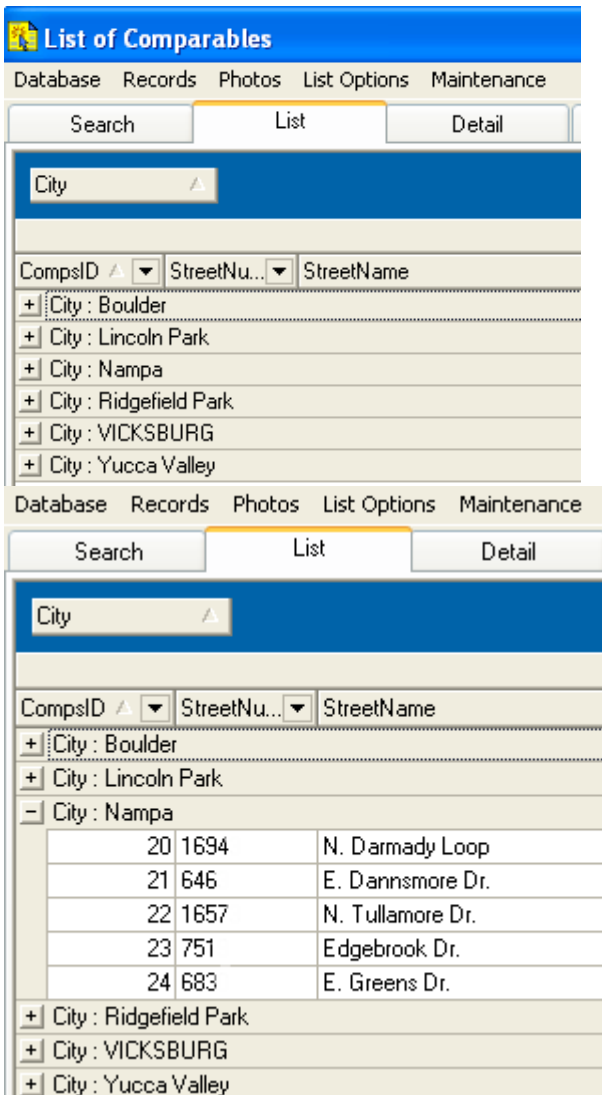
List of Comparables

Database Records Photos List Options Maintenance

Search List Detail

City

CompsID StreetNu... StreetName

+ City : Boulder
+ City : Lincoln Park
+ City : Nampa
+ City : Ridgefield Park
+ City : VICKSBURG
+ City : Yucca Valley

Database Records Photos List Options Maintenance

Search List Detail

City

CompsID StreetNu... StreetName

+ City : Boulder
+ City : Lincoln Park
− City : Nampa

| | | |
|---|---|---|
| 20 | 1694 | N. Darmady Loop |
| 21 | 646 | E. Dannsmore Dr. |
| 22 | 1657 | N. Tullamore Dr. |
| 23 | 751 | Edgebrook Dr. |
| 24 | 683 | E. Greens Dr. |

+ City : Ridgefield Park
+ City : VICKSBURG
+ City : Yucca Valley